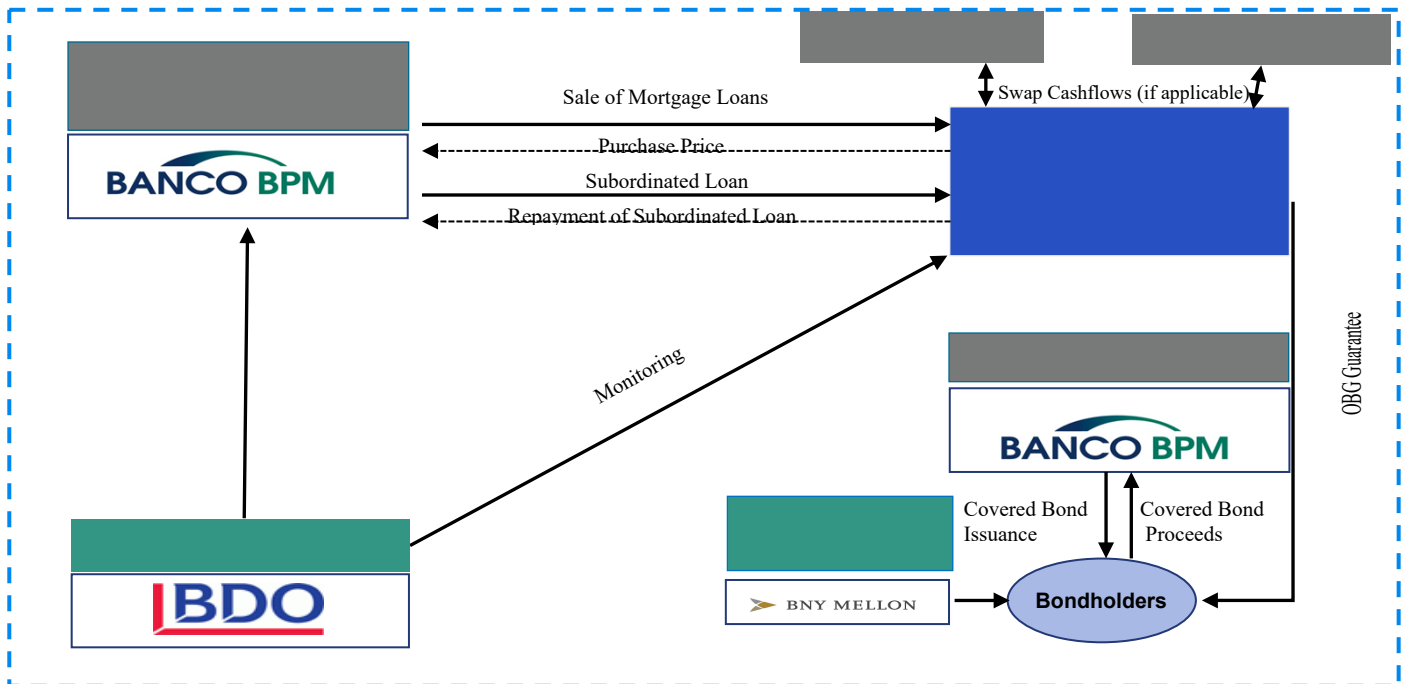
BANCO BPM

Sale of Mortgage Loans

Purchase Price

Subordinated Loan

Repayment of Subordinated Loan

Swap Cashflows (if applicable)

Monitoring

OBG Guarantee

BANCO BPM

Covered Bond Issuance

Covered Bond Proceeds

BDO

BNY MELLON

Bondholders